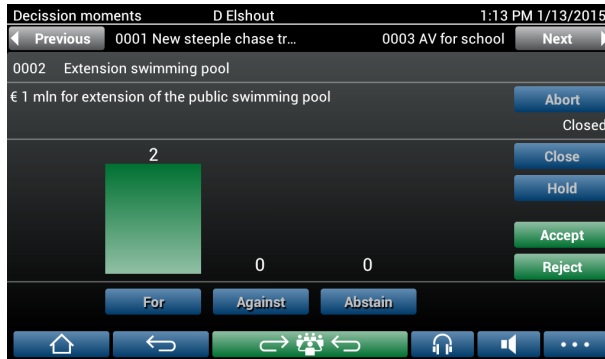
Decission moments D Elshout 1:13 PM 1/13/2015

Previous 0001 New steeple chase tr... 0003 AV for school Next

0002 Extension swimming pool

€ 1 mln for extension of the public swimming pool

Abort

Closed

2

0

0

Close

Hold

Accept

Reject

For

Against

Abstain